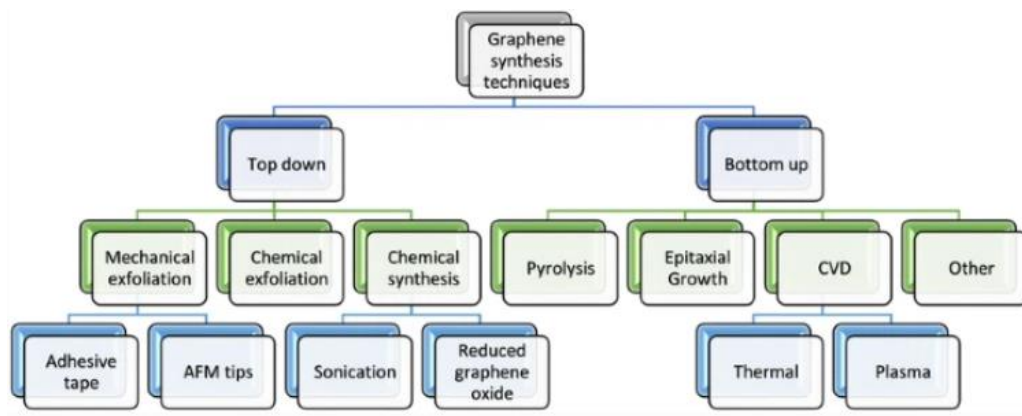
Graphene synthesis techniques

Top down

Bottom up

Mechanical exfoliation

Chemical exfoliation

Chemical synthesis

Pyrolysis

Epitaxial Growth

CVD

Other

Adhesive tape

AFM tips

Sonication

Reduced graphene oxide

Thermal

Plasma